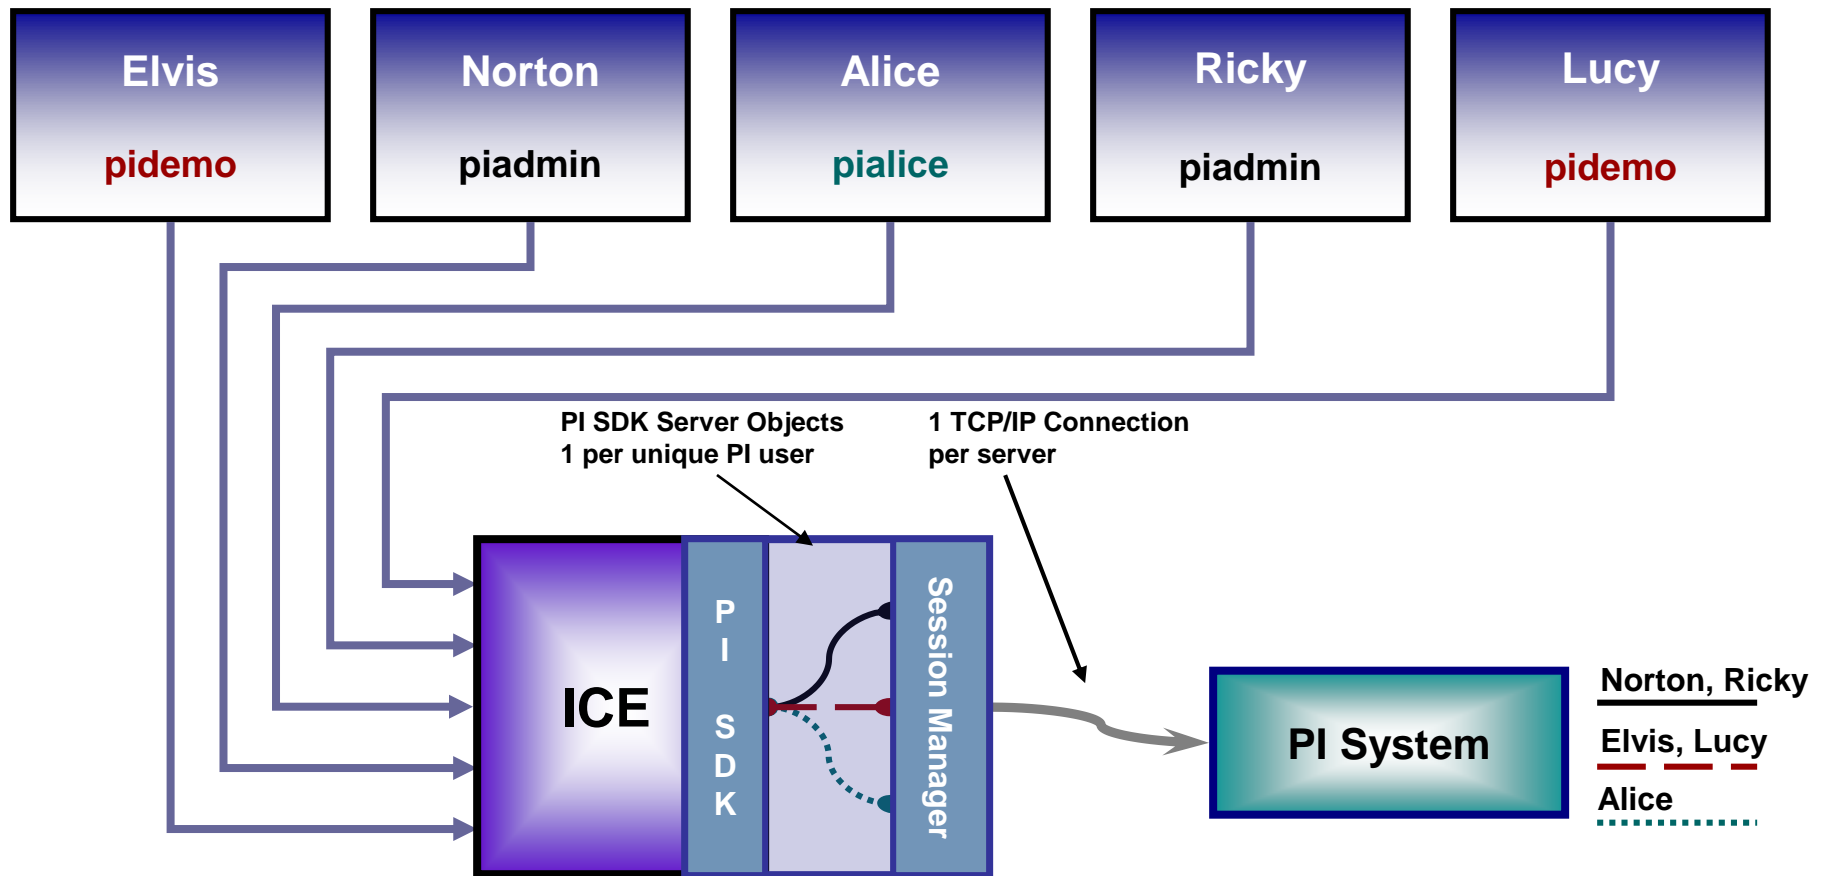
Elvis
pidemo

Norton
piadmin

Alice
pialice

Ricky
piadmin

Lucy
pidemo

PI SDK Server Objects
1 per unique PI user

1 TCP/IP Connection
per server

ICE

PI SDK

Session Manager

PI System

Norton, Ricky

Elvis, Lucy

Alice